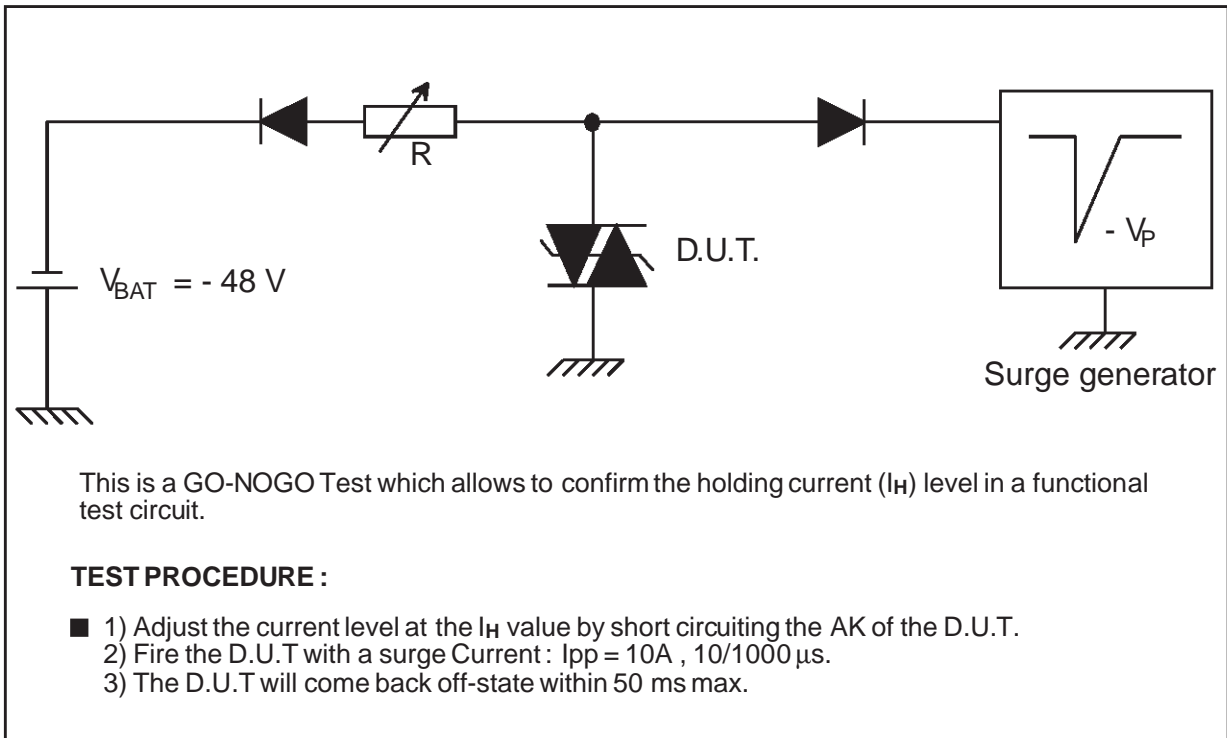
R

D.U.T.

$V_{BAT}$ = - 48 V

- $V_P$

Surge generator

This is a GO-NOGO Test which allows to confirm the holding current ($I_H$) level in a functional test circuit.

**TEST PROCEDURE :**

■ 1) Adjust the current level at the $I_H$ value by short circuiting the AK of the D.U.T.
2) Fire the D.U.T with a surge Current : Ipp = 10A , 10/1000 $\mu$s.
3) The D.U.T will come back off-state within 50 ms max.